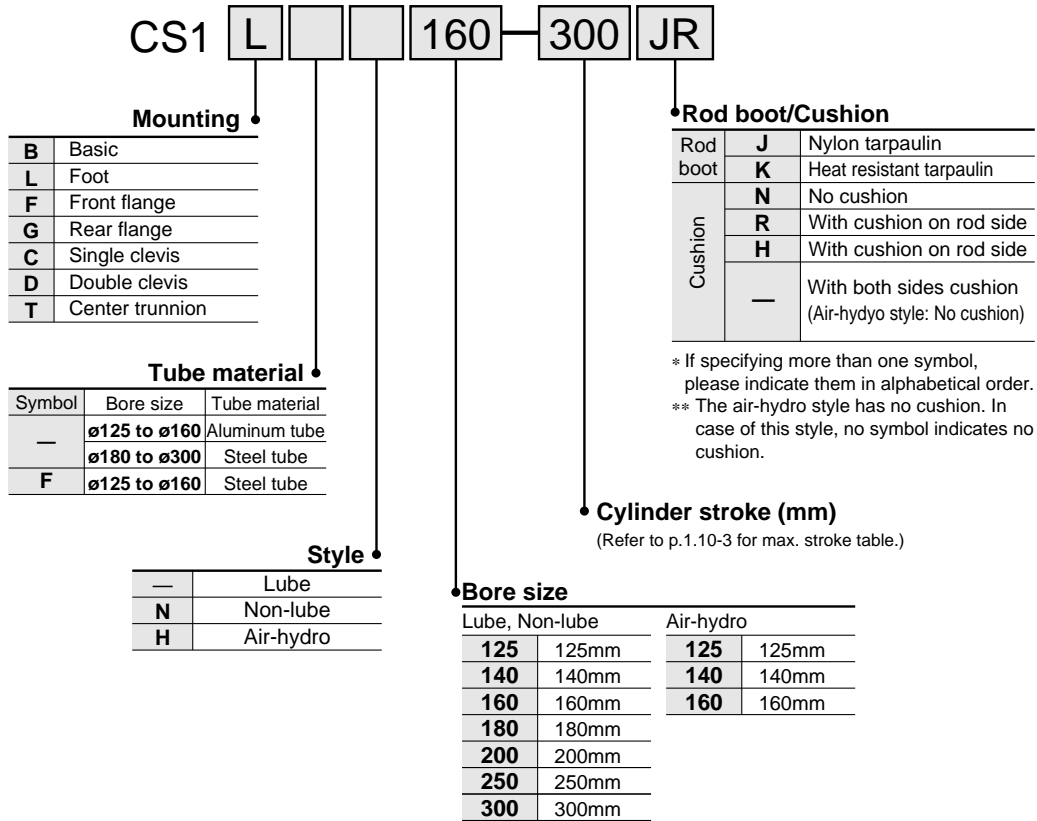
CS1 L 160 — 300 JR

Mounting

| B | Basic |
|---|---|
| L | Foot |
| F | Front flange |
| G | Rear flange |
| C | Single clevis |
| D | Double clevis |
| T | Center trunnion |

Tube material

| Symbol | Bore size | Tube material |
|---|---|---|
| — | ø125 to ø160 | Aluminum tube |
| | ø180 to ø300 | Steel tube |
| F | ø125 to ø160 | Steel tube |

Style

| — | Lube |
|---|---|
| N | Non-lube |
| H | Air-hydro |

Rod boot/Cushion

| Rod boot | J | Nylon tarpaulin |
|---|---|---|
| | K | Heat resistant tarpaulin |
| Cushion | N | No cushion |
| | R | With cushion on rod side |
| | H | With cushion on rod side |
| | — | With both sides cushion (Air-hydyo style: No cushion) |

* If specifying more than one symbol, please indicate them in alphabetical order.
** The air-hydro style has no cushion. In case of this style, no symbol indicates no cushion.

Cylinder stroke (mm)
(Refer to p.1.10-3 for max. stroke table.)

Bore size

Lube, Non-lube

| 125 | 125mm |
|---|---|
| 140 | 140mm |
| 160 | 160mm |
| 180 | 180mm |
| 200 | 200mm |
| 250 | 250mm |
| 300 | 300mm |

Air-hydro

| 125 | 125mm |
|---|---|
| 140 | 140mm |
| 160 | 160mm |